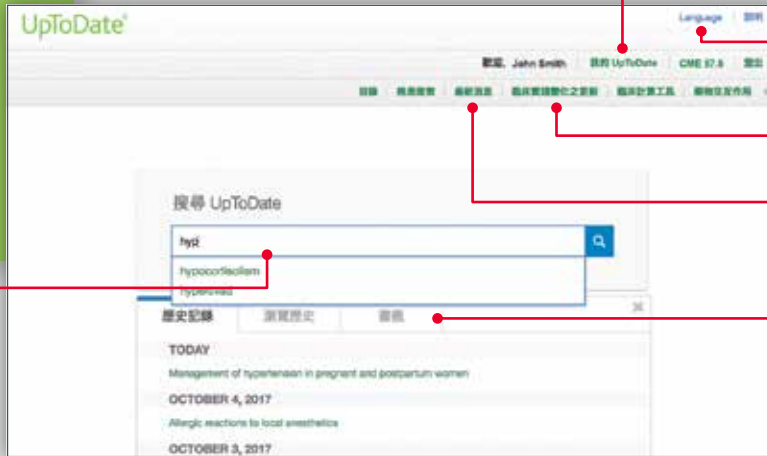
UpToDate®

Language | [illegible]

歡迎, John Smith | 我的 UpToDate | CME 57.5 | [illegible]

目錄 | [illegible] | 最新消息 | 臨床實踐變化之更新 | 臨床計算工具 | 藥物交互作用

搜尋 UpToDate

hyp

hypocortisolism
hyperemesis

歷史記錄 | 瀏覽歷史 | 書籤

TODAY

Management of hypertension in pregnant and postpartum women

OCTOBER 4, 2017

Allergic reactions to local anesthetics

OCTOBER 3, 2017